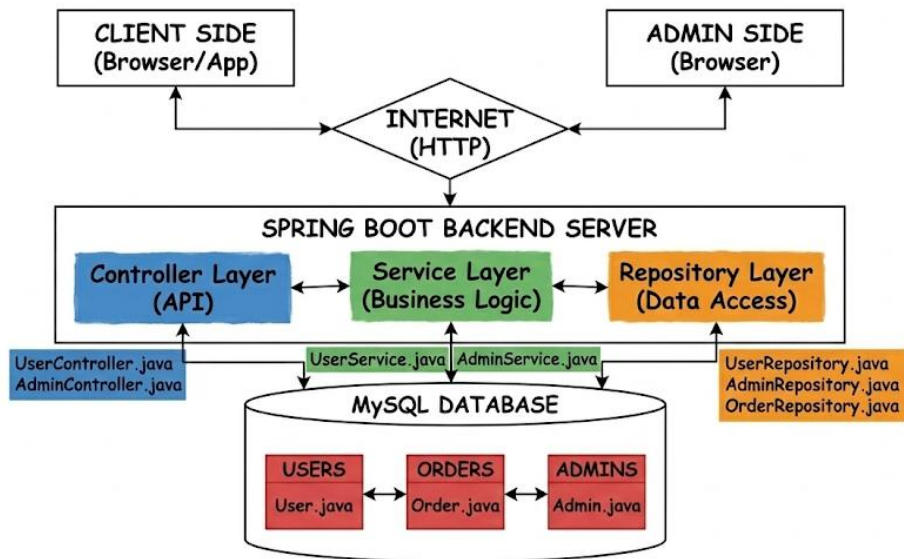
CLIENT SIDE
(Browser/App)

ADMIN SIDE
(Browser)

INTERNET
(HTTP)

SPRING BOOT BACKEND SERVER

Controller Layer
(API)

Service Layer
(Business Logic)

Repository Layer
(Data Access)

UserController.java
AdminController.java

UserService.java

AdminService.java

UserRepository.java
AdminRepository.java
OrderRepository.java

MySQL DATABASE

USERS
User.java

ORDERS
Order.java

ADMINS
Admin.java